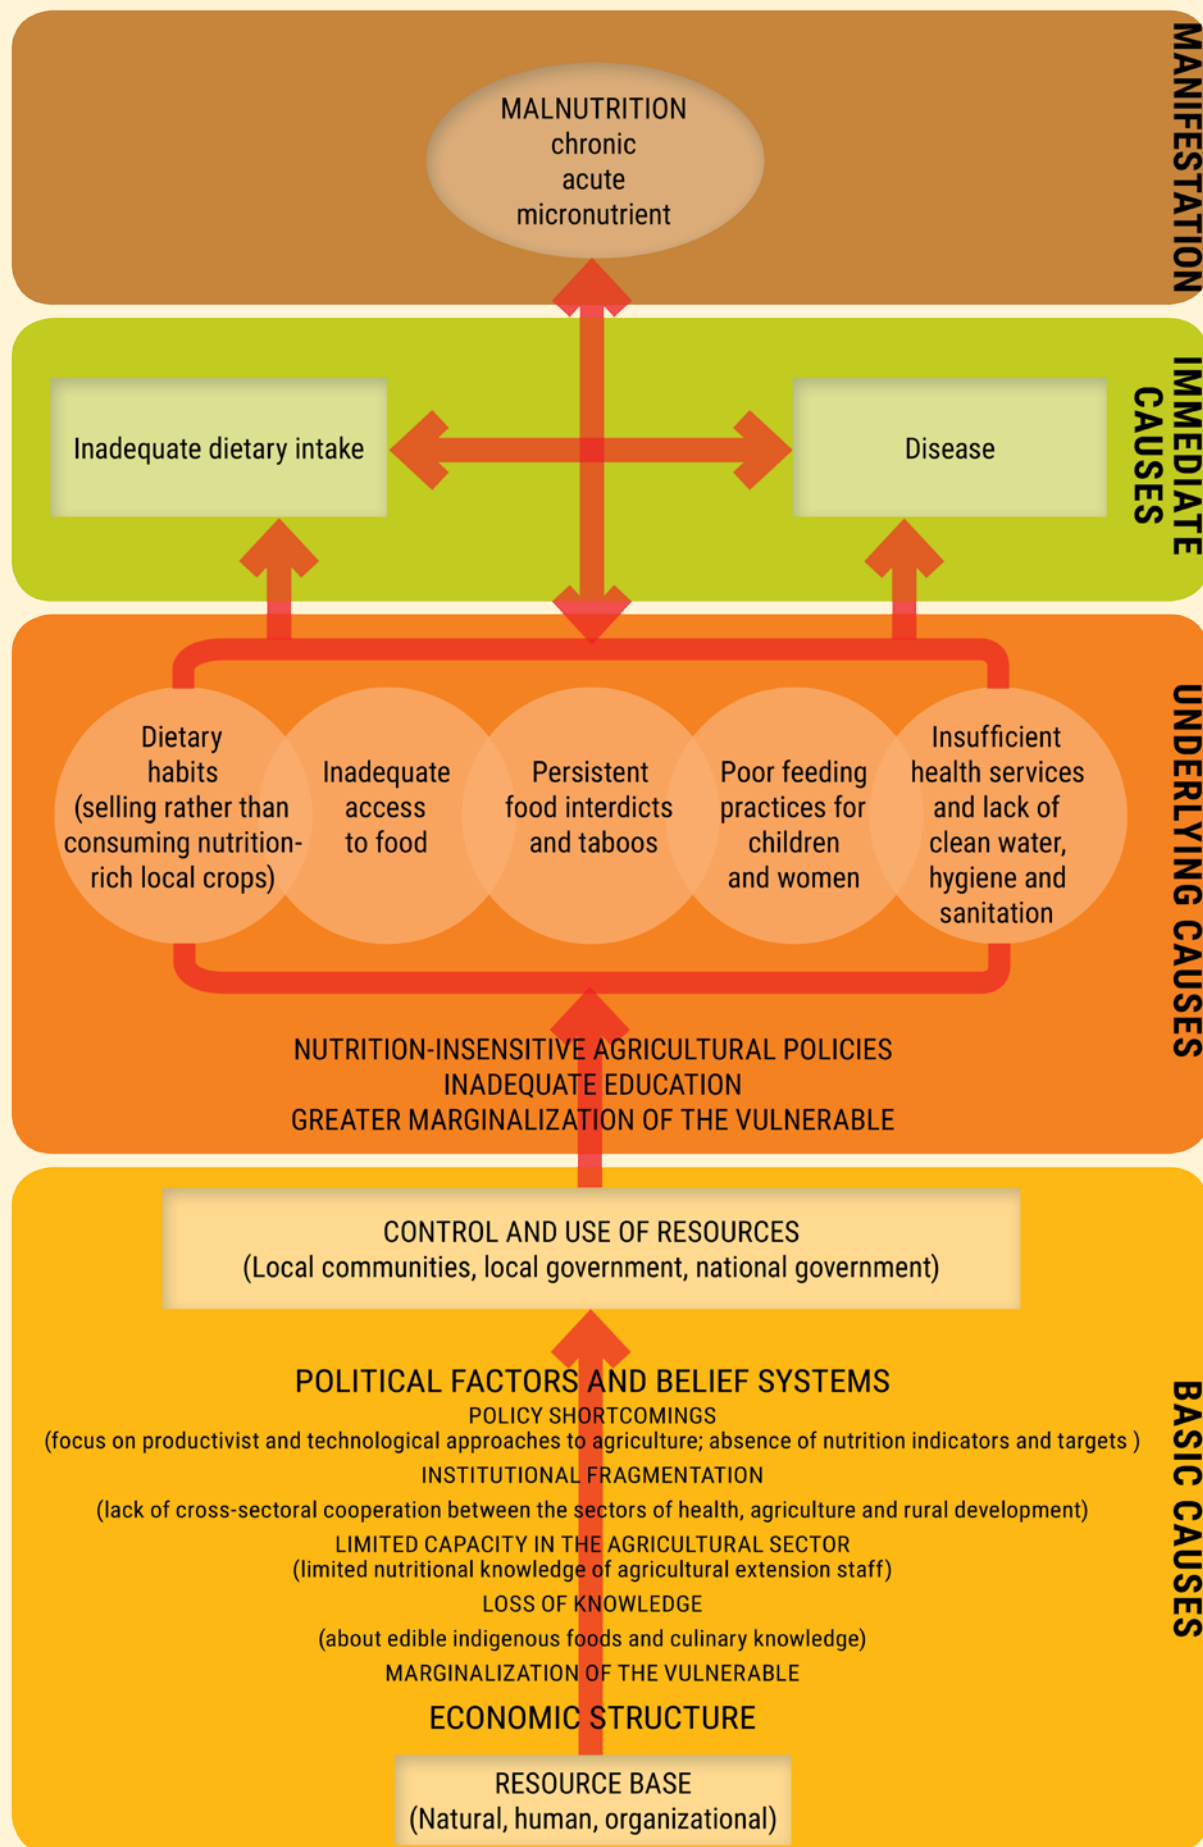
MANIFESTATION

MALNUTRITION
chronic
acute
micronutrient

IMMEDIATE CAUSES

Inadequate dietary intake

Disease

UNDERLYING CAUSES

Dietary habits (selling rather than consuming nutrition-rich local crops)

Inadequate access to food

Persistent food interdicts and taboos

Poor feeding practices for children and women

Insufficient health services and lack of clean water, hygiene and sanitation

NUTRITION-INSENSITIVE AGRICULTURAL POLICIES
INADEQUATE EDUCATION
GREATER MARGINALIZATION OF THE VULNERABLE

BASIC CAUSES

CONTROL AND USE OF RESOURCES
(Local communities, local government, national government)

POLITICAL FACTORS AND BELIEF SYSTEMS
POLICY SHORTCOMINGS
(focus on productivist and technological approaches to agriculture; absence of nutrition indicators and targets )
INSTITUTIONAL FRAGMENTATION
(lack of cross-sectoral cooperation between the sectors of health, agriculture and rural development)
LIMITED CAPACITY IN THE AGRICULTURAL SECTOR
(limited nutritional knowledge of agricultural extension staff)
LOSS OF KNOWLEDGE
(about edible indigenous foods and culinary knowledge)
MARGINALIZATION OF THE VULNERABLE
ECONOMIC STRUCTURE

RESOURCE BASE
(Natural, human, organizational)